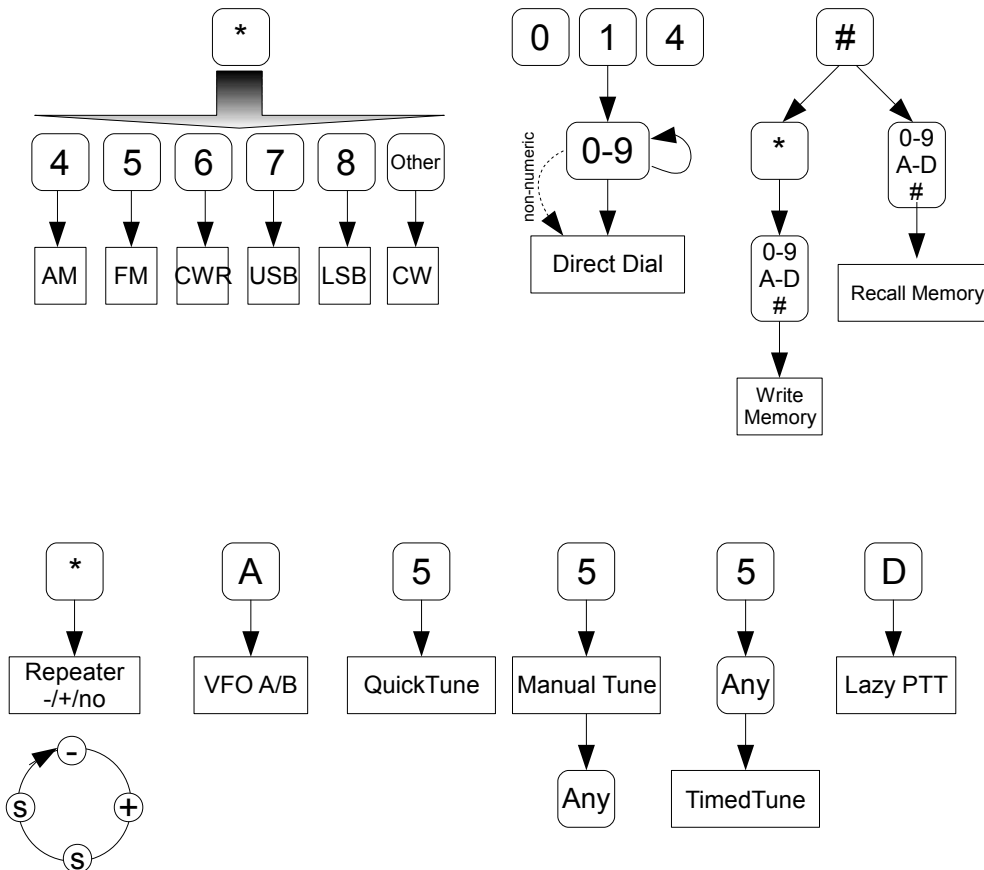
*

4 5 6 7 8 Other

AM FM CWR USB LSB CW

0 1 4

0-9

non-numeric

Direct Dial

#

*

0-9
A-D
#

Write Memory

0-9
A-D
#

Recall Memory

*

Repeater -/+/no

-
S +
S

A

VFO A/B

5

QuickTune

5

Manual Tune

Any

5

Any

TimedTune

D

Lazy PTT